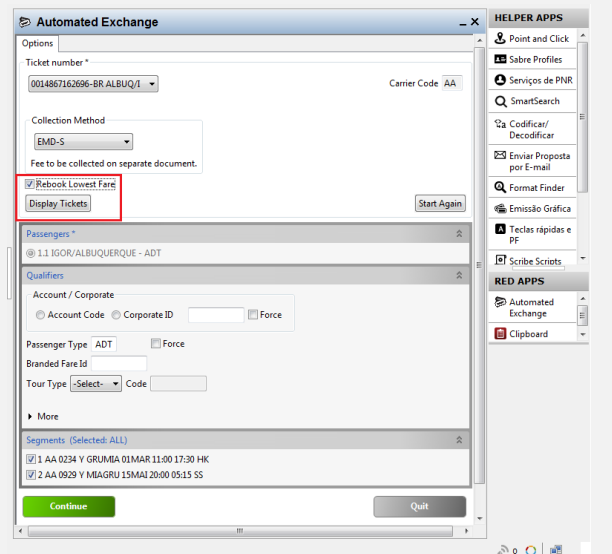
Automated Exchange

Options

Ticket number *

0014867162696-BR ALBUQ/I

Carrier Code AA

Collection Method

EMD-S

Fee to be collected on separate document.

Rebook Lowest Fare

Display Tickets

Start Again

Passengers *

1.1 IGOR/ALBUQUERQUE - ADT

Qualifiers

Account / Corporate

Account Code

Corporate ID

Force

Passenger Type ADT

Force

Branded Fare Id

Tour Type -Select- Code

More

Segments (Selected: ALL)

1 AA 0234 Y GRUMIA 01MAR 11:00 17:30 HK

2 AA 0929 Y MIAGRU 15MAI 20:00 05:15 SS

Continue

Quit

HELPER APPS

Point and Click

Sabre Profiles

Serviços de PNR

SmartSearch

Codificar/ Decodificar

Enviar Proposta por E-mail

Format Finder

Emissão Gráfica

Teclas rápidas e PF

Scribe Scripts

RED APPS

Automated Exchange

Clipboard

0